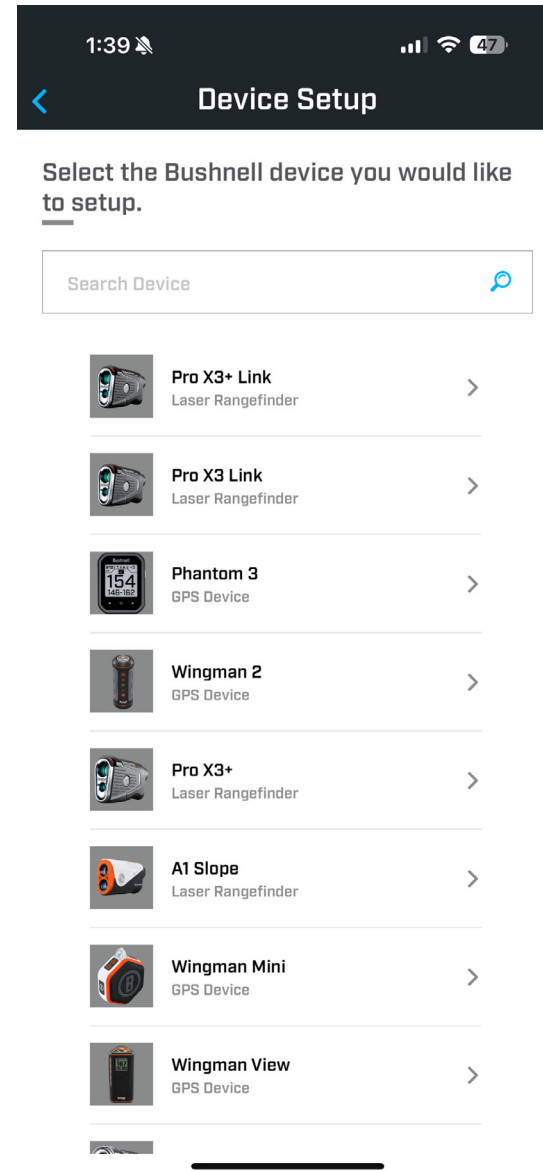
1:39

47

Device Setup

Select the Bushnell device you would like to setup.

Search Device

Pro X3+ Link
Laser Rangefinder

Pro X3 Link
Laser Rangefinder

Bushnell
154
146-162

Phantom 3
GPS Device

Wingman 2
GPS Device

Pro X3+
Laser Rangefinder

A1 Slope
Laser Rangefinder

Wingman Mini
GPS Device

Wingman View
GPS Device